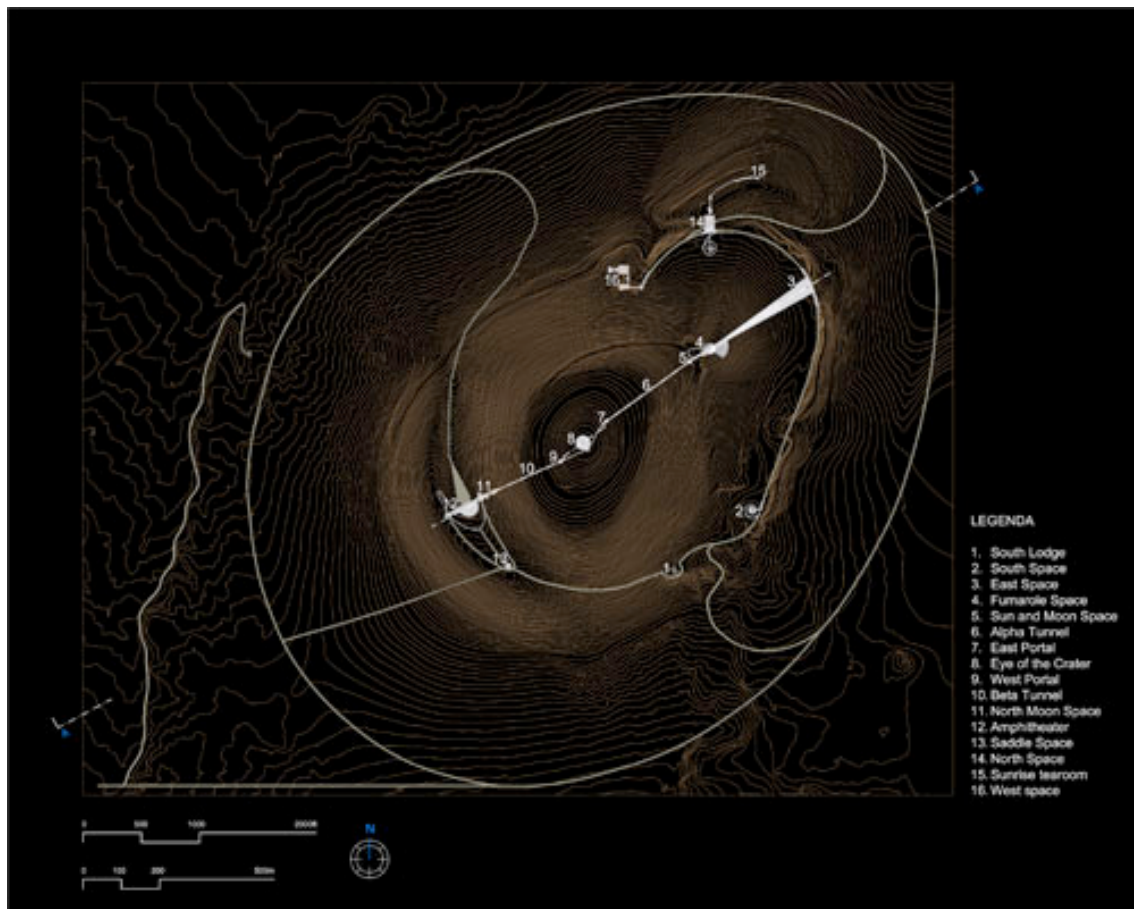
15
14
16
3
4
5
6
7
8
9
10
11
12
13
1
2

LEGENDA

1. South Lodge
2. South Space
3. East Space
4. Fumarole Space
5. Sun and Moon Space
6. Alpha Tunnel
7. East Portal
8. Eye of the Crater
9. West Portal
10. Beta Tunnel
11. North Moon Space
12. Amphitheater
13. Saddle Space
14. North Space
15. Sunrise tearoom
16. West space

0 500 1000 2000ft

0 150 300 600m

N